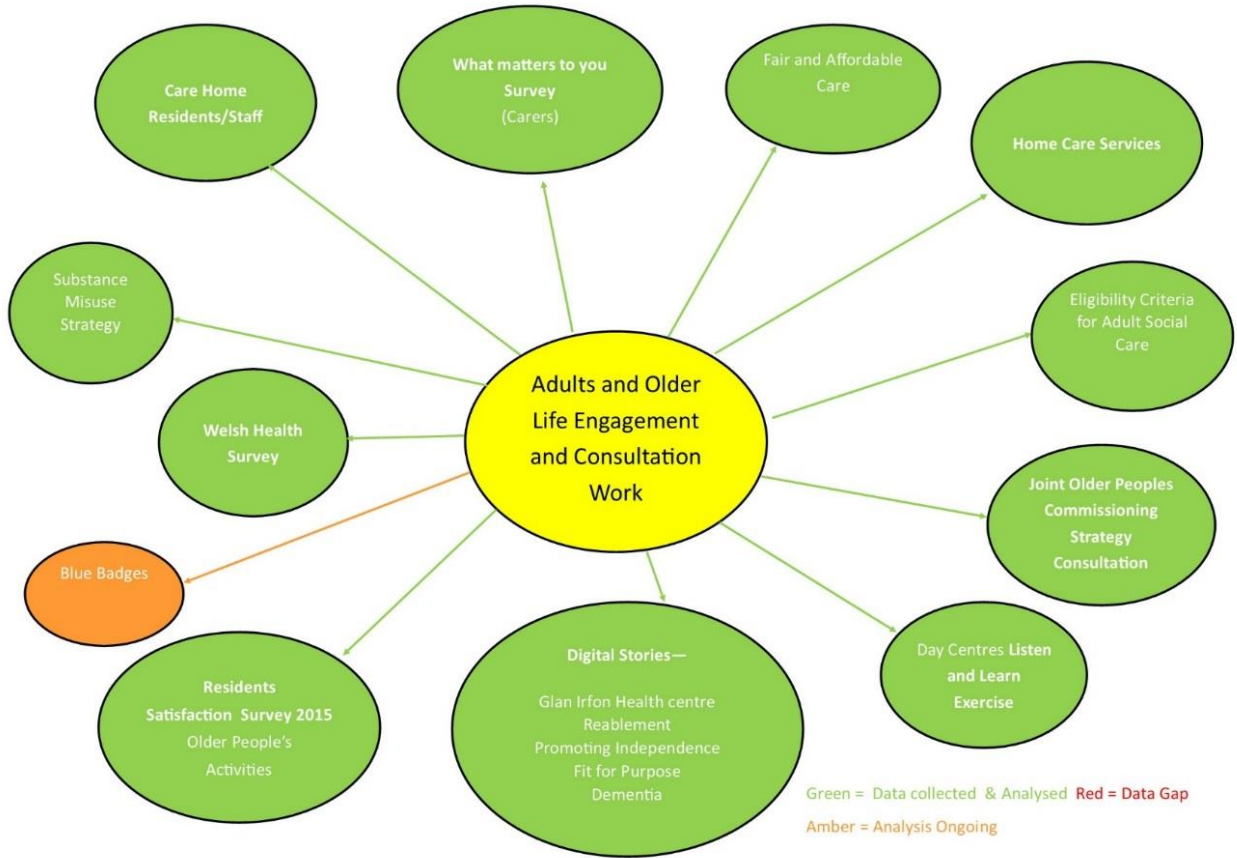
Adults and Older Life Engagement and Consultation Work

Care Home Residents/Staff

What matters to you Survey (Carers)

Fair and Affordable Care

Home Care Services

Substance Misuse Strategy

Eligibility Criteria for Adult Social Care

Welsh Health Survey

Joint Older Peoples Commissioning Strategy Consultation

Blue Badges

Residents Satisfaction Survey 2015 Older People's Activities

Digital Stories—

Glan Irfon Health centre
Reablement
Promoting Independence
Fit for Purpose
Dementia

Day Centres Listen and Learn Exercise

Green = Data collected & Analysed Red = Data Gap

Amber = Analysis Ongoing